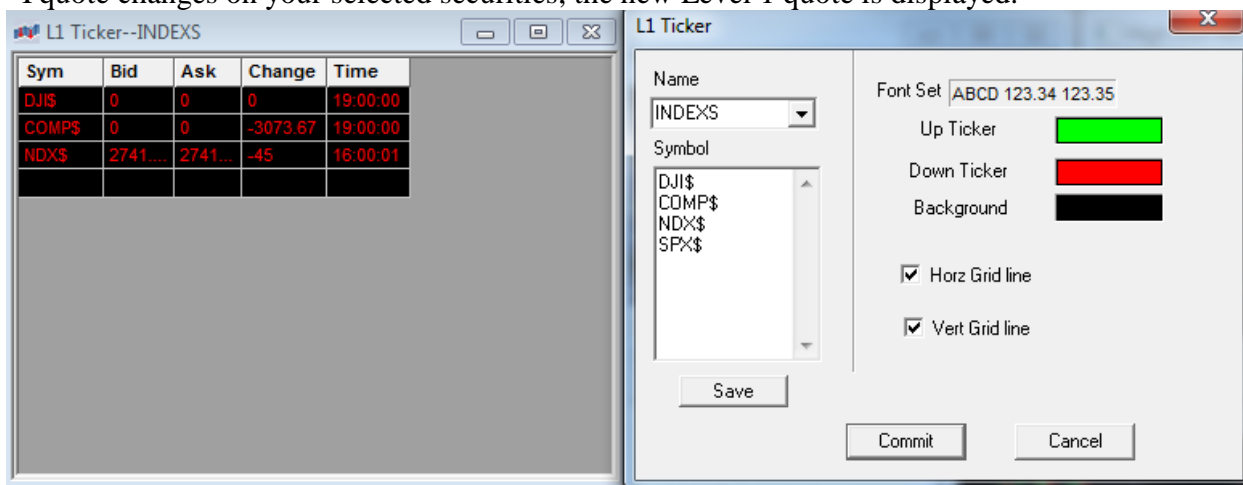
1 quote changes on your selected securities, the new Level 1 quote is displayed.

L1 Ticker--INDEXS

| Sym | Bid | Ask | Change | Time |
|---|---|---|---|---|
| DJI$ | 0 | 0 | 0 | 19:00:00 |
| COMP$ | 0 | 0 | -3073.67 | 19:00:00 |
| NDX$ | 2741.... | 2741.... | -45 | 16:00:01 |
| | | | | |

L1 Ticker

Name
INDEXS

Symbol
DJI$
COMP$
NDX$
SPX$

Save

Font Set ABCD 123.34 123.35

Up Ticker

Down Ticker

Background

Horz Grid line

Vert Grid line

Commit

Cancel